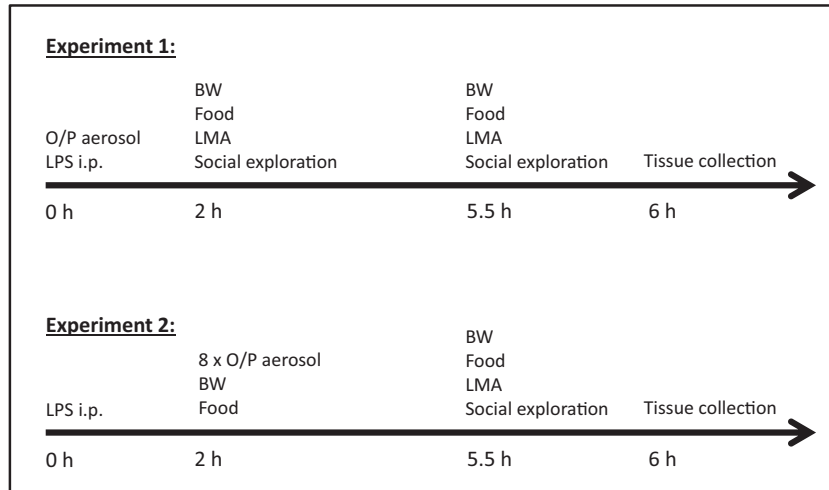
**Experiment 1:**

O/P aerosol
LPS i.p.
0 h

BW
Food
LMA
Social exploration
2 h

BW
Food
LMA
Social exploration
5.5 h

Tissue collection
6 h

**Experiment 2:**

LPS i.p.
0 h

8 x O/P aerosol
BW
Food
2 h

BW
Food
LMA
Social exploration
5.5 h

Tissue collection
6 h